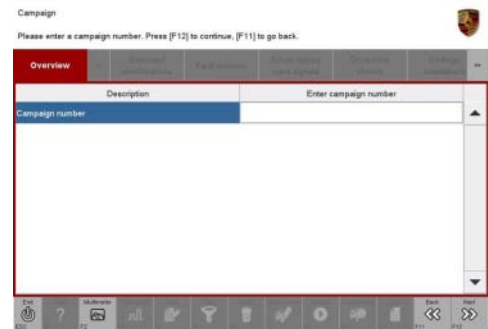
Campaign

Please enter a campaign number. Press [F12] to continue, [F11] to go back.

Overview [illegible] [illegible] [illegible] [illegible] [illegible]

| Description | Enter campaign number |
|---|---|
| Campaign number | |

Exit
ESC
?
Multimeter
F2
Back
F11
Next
F12